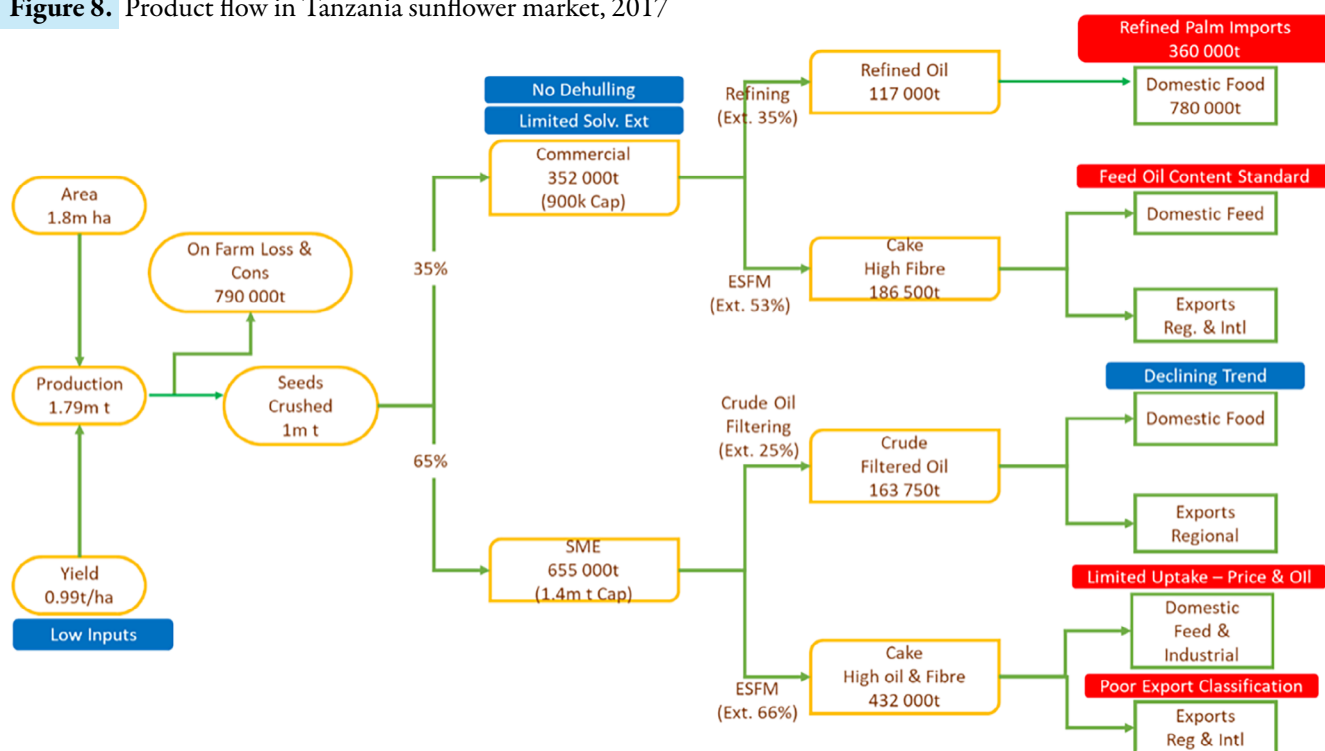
**Figure 8.** Product flow in Tanzania sunflower market, 2017

Area
1.8m ha

On Farm Loss &
Cons
790 000t

Production
1.79m t

Seeds
Crushed
1m t

Yield
0.99t/ha

Low Inputs

35%

65%

No Dehulling

Limited Solv. Ext

Commercial
352 000t
(900k Cap)

SME
655 000t
(1.4m t Cap)

Refining
(Ext. 35%)

ESFM
(Ext. 53%)

Crude Oil
Filtering
(Ext. 25%)

ESFM
(Ext. 66%)

Refined Oil
117 000t

Cake
High Fibre
186 500t

Crude
Filtered Oil
163 750t

Cake
High oil & Fibre
432 000t

Refined Palm Imports
360 000t

Domestic Food
780 000t

Feed Oil Content Standard

Domestic Feed

Exports
Reg. & Intl

Declining Trend

Domestic Food

Exports
Regional

Limited Uptake – Price & Oil

Domestic
Feed &
Industrial

Poor Export Classification

Exports
Reg & Intl